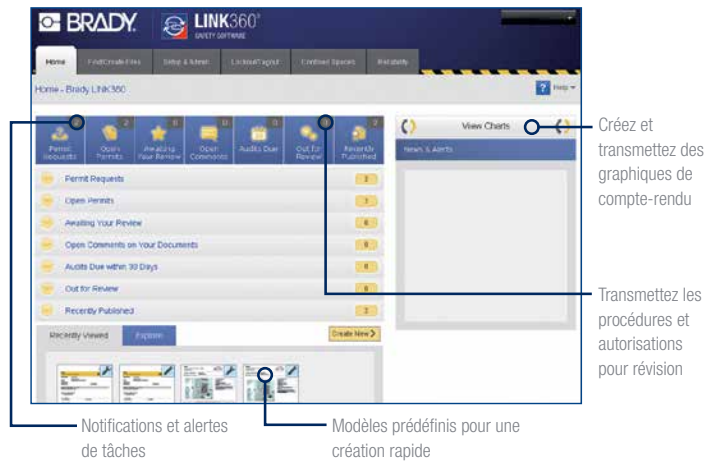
BRADY

LINK360°
SAFETY SOFTWARE

Home | Find/Create Files | Setup & Admin | Lockout/Tagout | Confined Spaces | Reliability

Home - Brady LINK360

? Help

| Permit Requests | 2 Open Permits | 8 Awaiting Your Review | 0 Open Comments | 0 Audits Due | 0 Out for Review | 2 Recently Published |
|---|---|---|---|---|---|---|

Permit Requests 2
Open Permits 1
Awaiting Your Review 8
Open Comments on Your Documents 0
Audits Due within 30 Days 0
Out for Review 0
Recently Published 2

Recently Viewed | Explore | Create New >

View Charts
News & Alerts

Créez et transmettez des graphiques de compte-rendu

Transmettez les procédures et autorisations pour révision

Notifications et alertes de tâches

Modèles prédéfinis pour une création rapide